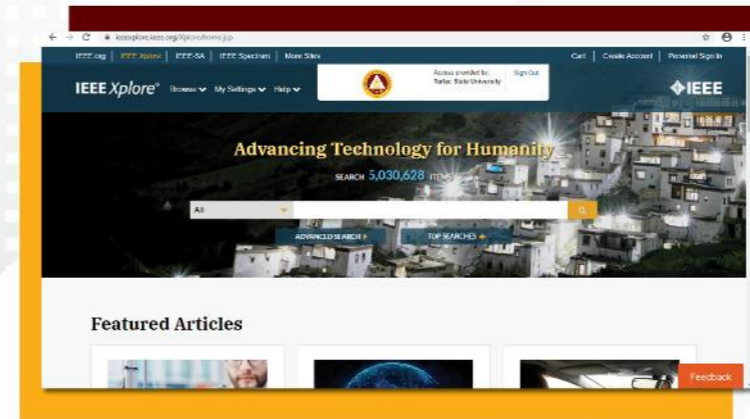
ieeexplore.ieee.org/Xplore/home.jsp

IEEE.org | IEEE Xplore | IEEE-SA | IEEE Spectrum | More Sites

Cart | Create Account | Personal Sign In

IEEE Xplore® Browse My Settings Help

Access provided by: Tarlac State University

Sign Out

IEEE

Advancing Technology for Humanity

SEARCH 5,030,628 ITEMS

All

ADVANCED SEARCH

TOP SEARCHES

Featured Articles

Feedback